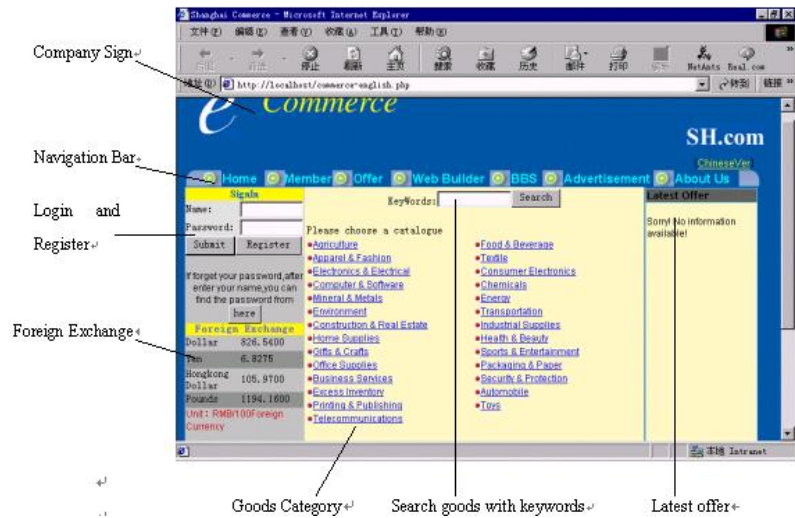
Company Sign

Navigation Bar

Login and Register

Foreign Exchange

Shanghai Commerce - Microsoft Internet Explorer

文件(F) 编辑(E) 查看(V) 收藏(A) 工具(T) 帮助(H)

后退 前进 停止 刷新 主页 搜索 收藏 历史 邮件 打印 NetAnts Real.com

地址(D) http://localhost/commerce-english.php

转到 链接

e Commerce

SH.com

ChineseVer

Home Member Offer Web Builder BBS Advertisement About Us

Signin

Name:

Password:

Submit Register

If forget your password,after enter your name,you can find the password from

here

Foreign Exchange

| | |
|---|---|
| Dollar | 826.5400 |
| Yen | 6.8275 |
| Hongkong Dollar | 105.9700 |
| Pounds | 1194.1600 |

Unit : RMB/100Foreign Currency

KeyWords: Search

Please choose a catalogue

Agriculture
Apparel & Fashion
Electronics & Electrical
Computer & Software
Mineral & Metals
Environment
Construction & Real Estate
Home Supplies
Gifts & Crafts
Office Supplies
Business Services
Excess Inventory
Printing & Publishing
Telecommunications

Food & Beverage
Textile
Consumer Electronics
Chemicals
Energy
Transportation
Industrial Supplies
Health & Beauty
Sports & Entertainment
Packaging & Paper
Security & Protection
Automobile
Toys

Latest Offer

Sorry! No information available!

本地 Intranet

Goods Category

Search goods with keywords

Latest offer